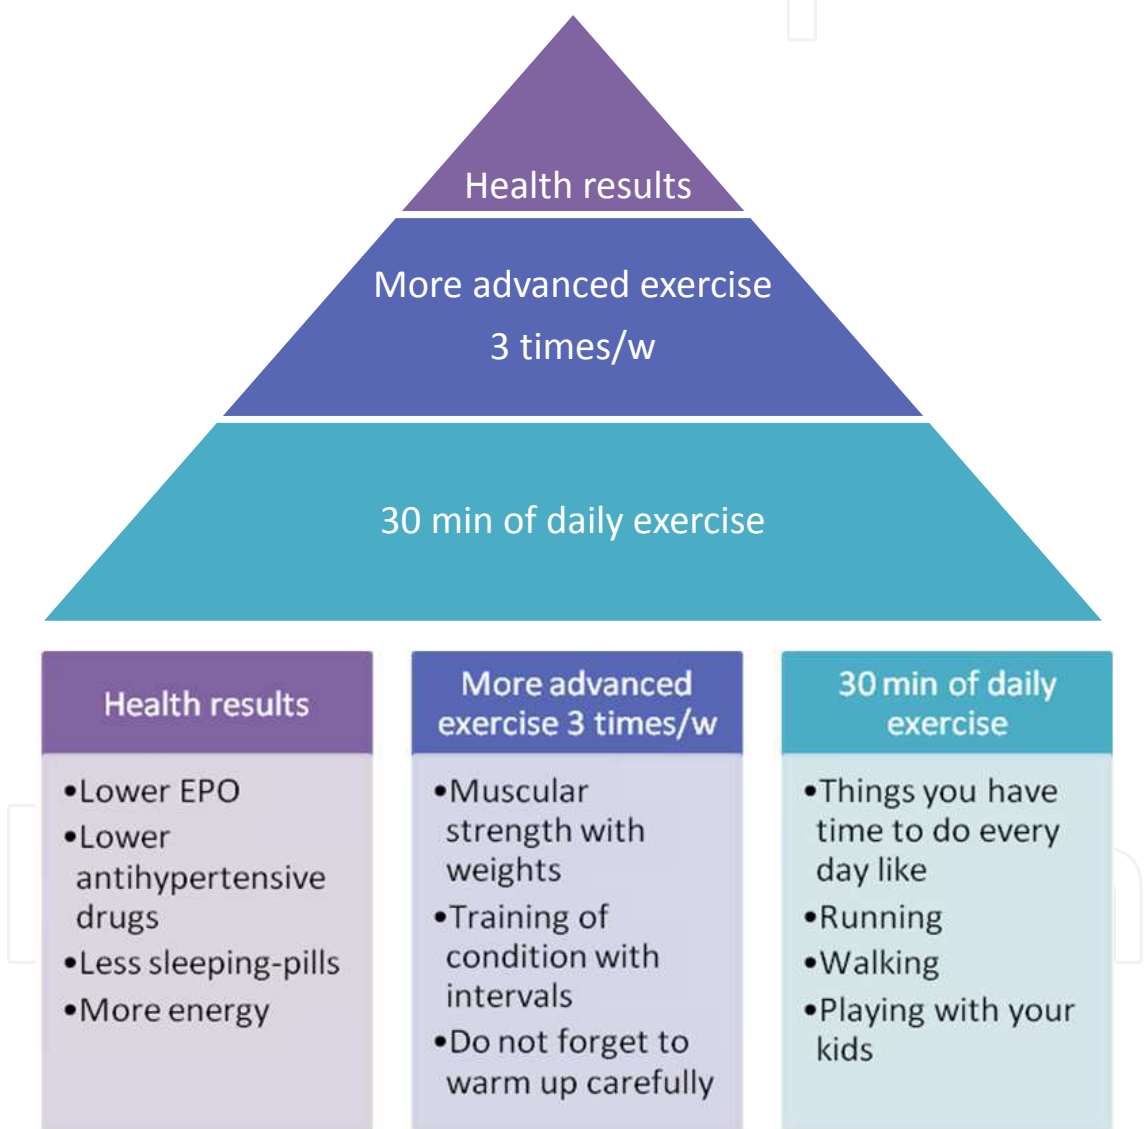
Health results

More advanced exercise
3 times/w

30 min of daily exercise

Health results
•Lower EPO
•Lower antihypertensive drugs
•Less sleeping-pills
•More energy

More advanced exercise 3 times/w
•Muscular strength with weights
•Training of condition with intervals
•Do not forget to warm up carefully

30 min of daily exercise
•Things you have time to do every day like
•Running
•Walking
•Playing with your kids